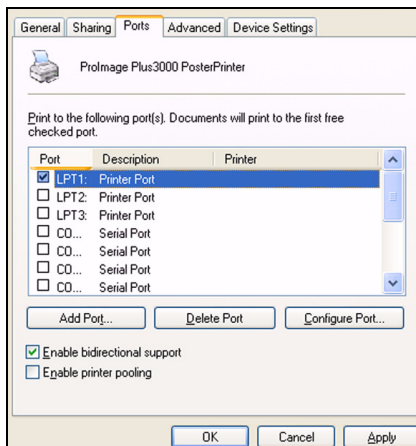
General | Sharing | Ports | Advanced | Device Settings

ProImage Plus3000 PosterPrinter

Print to the following port(s). Documents will print to the first free checked port.

| Port | Description | Printer |
|---|---|---|
| ☑ LPT1: | Printer Port | |
| ☐ LPT2: | Printer Port | |
| ☐ LPT3: | Printer Port | |
| ☐ CO... | Serial Port | |
| ☐ CO... | Serial Port | |
| ☐ CO... | Serial Port | |
| ☐ CO... | Serial Port | |

Add Port... | Delete Port | Configure Port...

☑ Enable bidirectional support
☐ Enable printer pooling

OK | Cancel | Apply